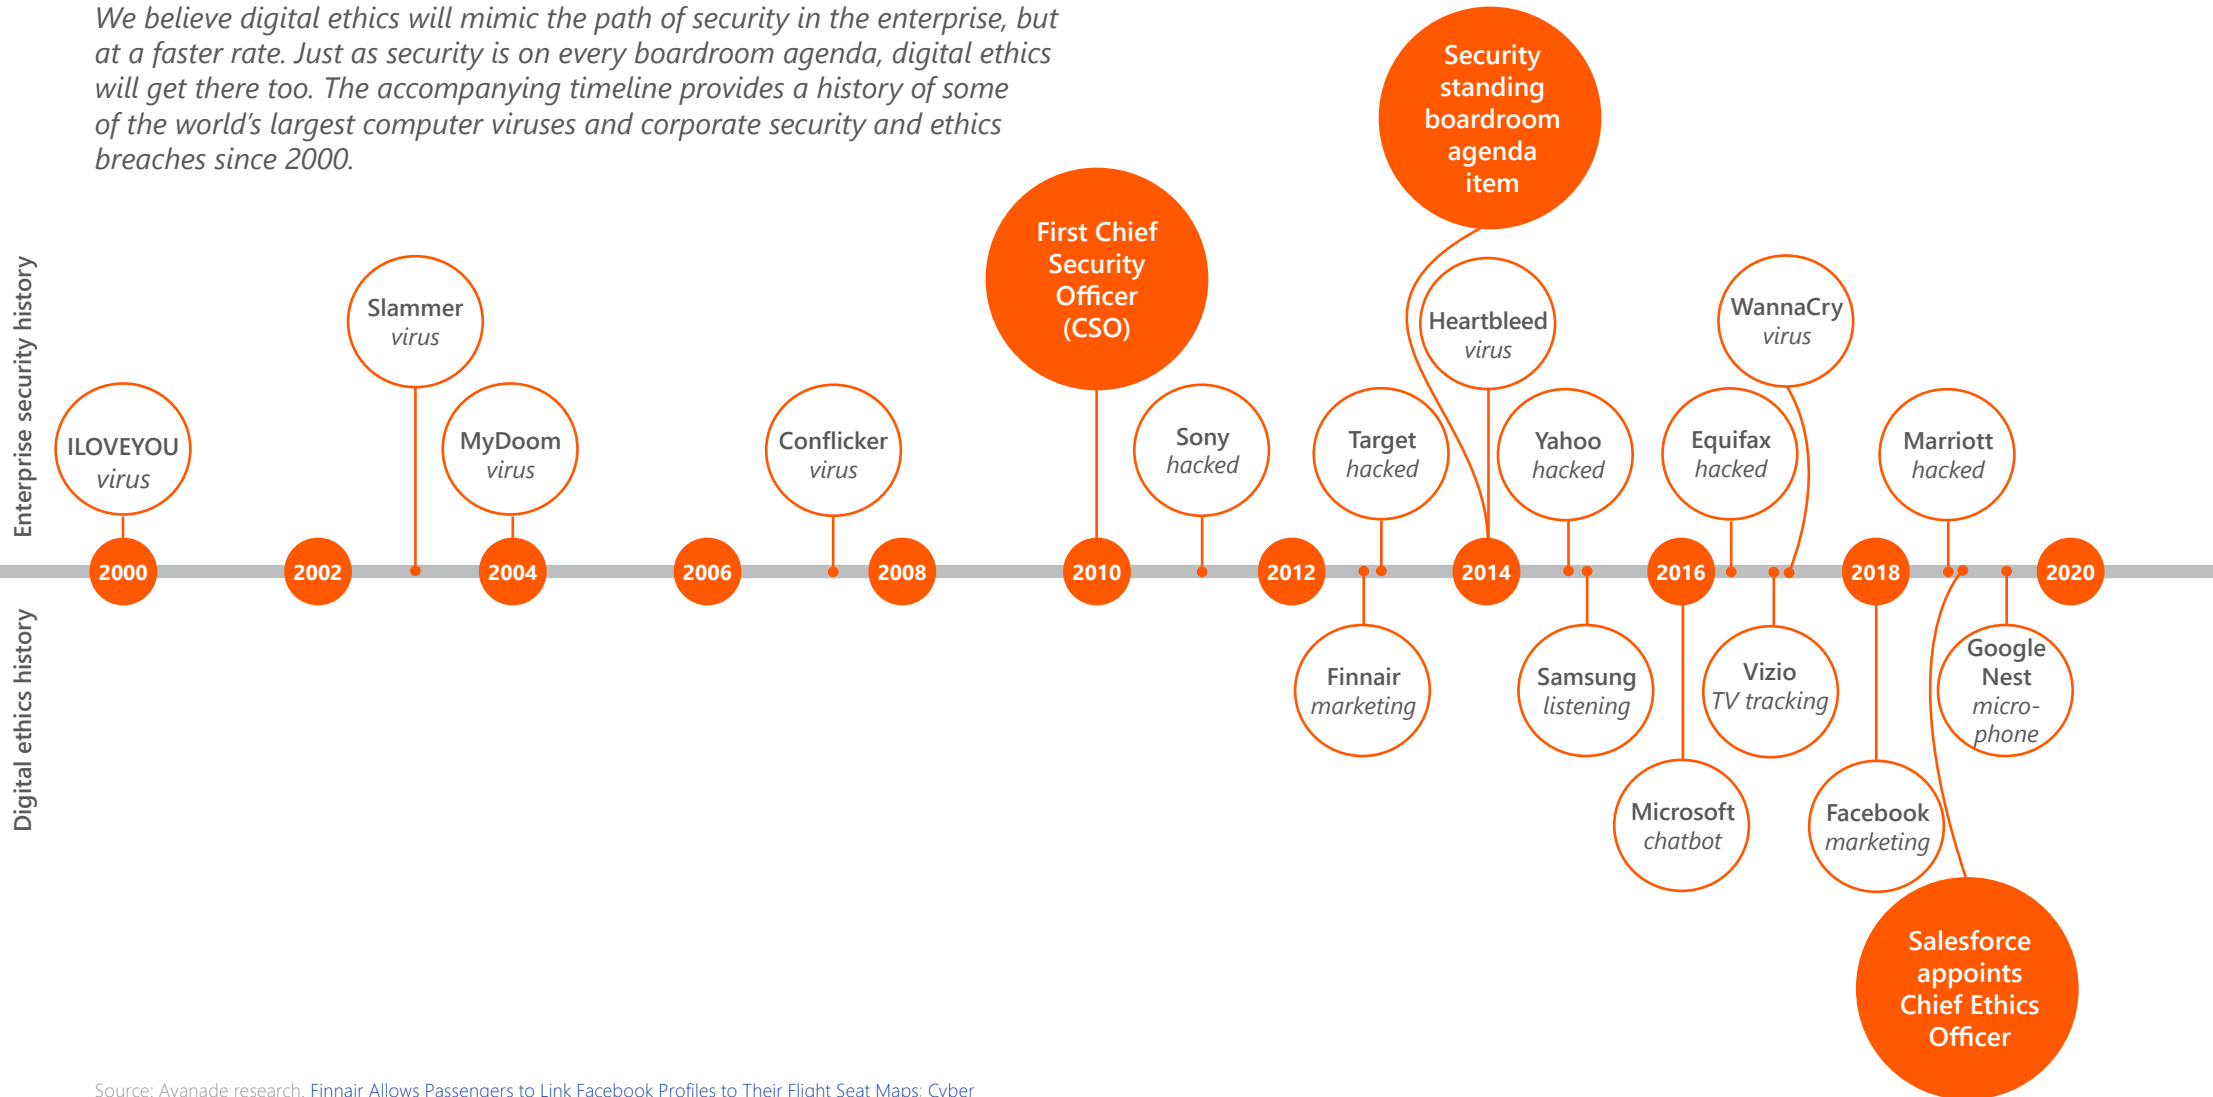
We believe digital ethics will mimic the path of security in the enterprise, but at a faster rate. Just as security is on every boardroom agenda, digital ethics will get there too. The accompanying timeline provides a history of some of the world's largest computer viruses and corporate security and ethics breaches since 2000.

Enterprise security history

Digital ethics history

Security standing boardroom agenda item

First Chief Security Officer (CSO)

Slammer virus

Heartbleed virus

WannaCry virus

ILOVEYOU virus

MyDoom virus

Conflicker virus

Sony hacked

Target hacked

Yahoo hacked

Equifax hacked

Marriott hacked

2000

2002

2004

2006

2008

2010

2012

2014

2016

2018

2020

Finnair marketing

Samsung listening

Vizio TV tracking

Google Nest micro-phone

Microsoft chatbot

Facebook marketing

Salesforce appoints Chief Ethics Officer

Source: Avanade research. Finnair Allows Passengers to Link Facebook Profiles to Their Flight Seat Maps; Cyber